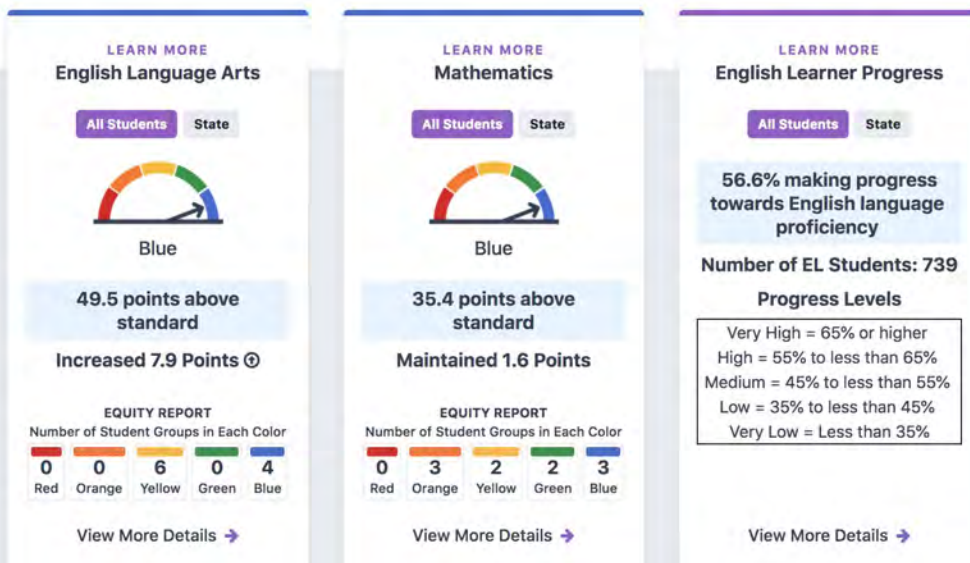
LEARN MORE
English Language Arts

All Students State

Blue

49.5 points above standard

Increased 7.9 Points

EQUITY REPORT
Number of Student Groups in Each Color

| 0 | 0 | 6 | 0 | 4 |
|---|---|---|---|---|
| Red | Orange | Yellow | Green | Blue |

View More Details

LEARN MORE
Mathematics

All Students State

Blue

35.4 points above standard

Maintained 1.6 Points

EQUITY REPORT
Number of Student Groups in Each Color

| 0 | 3 | 2 | 2 | 3 |
|---|---|---|---|---|
| Red | Orange | Yellow | Green | Blue |

View More Details

LEARN MORE
English Learner Progress

All Students State

56.6% making progress towards English language proficiency

Number of EL Students: 739

Progress Levels

Very High = 65% or higher
High = 55% to less than 65%
Medium = 45% to less than 55%
Low = 35% to less than 45%
Very Low = Less than 35%

View More Details